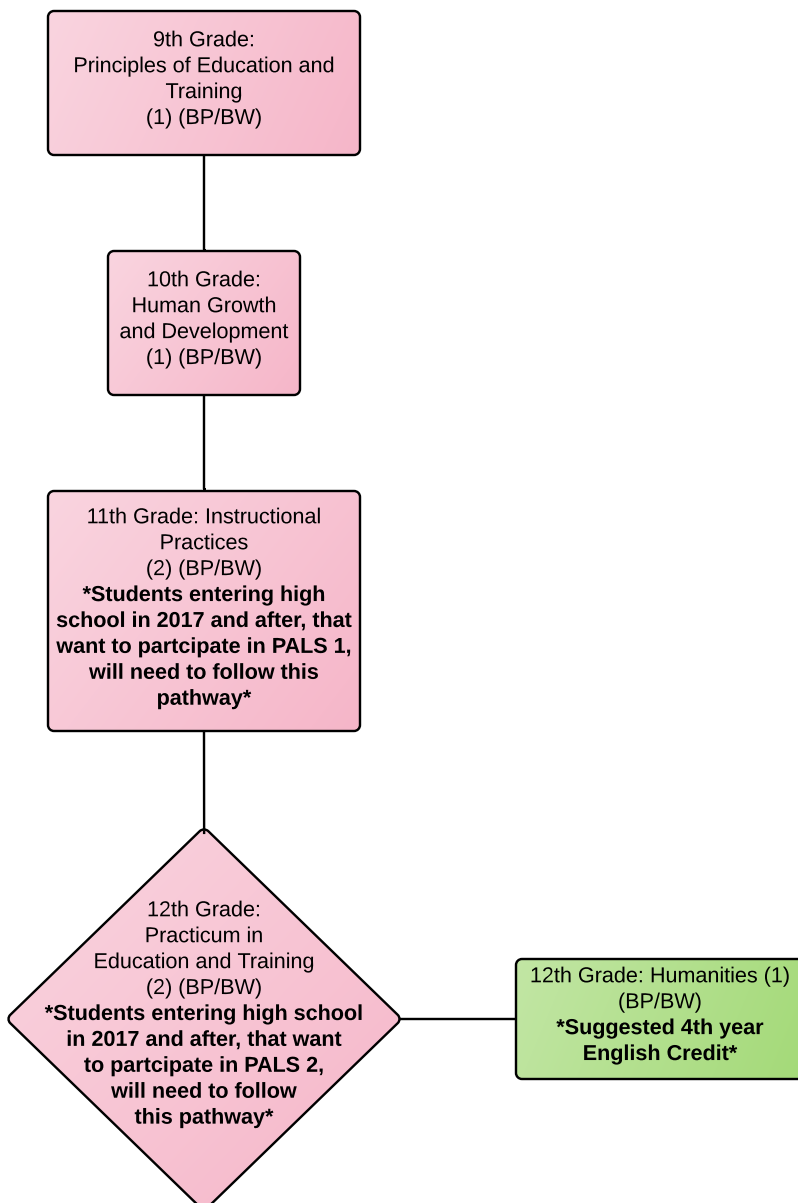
9th Grade:
Principles of Education and Training
(1) (BP/BW)

10th Grade:
Human Growth and Development
(1) (BP/BW)

11th Grade: Instructional Practices
(2) (BP/BW)
**\*Students entering high school in 2017 and after, that want to partcipate in PALS 1, will need to follow this pathway\***

12th Grade:
Practicum in Education and Training
(2) (BP/BW)
**\*Students entering high school in 2017 and after, that want to partcipate in PALS 2, will need to follow this pathway\***

12th Grade: Humanities (1)
(BP/BW)
**\*Suggested 4th year English Credit\***